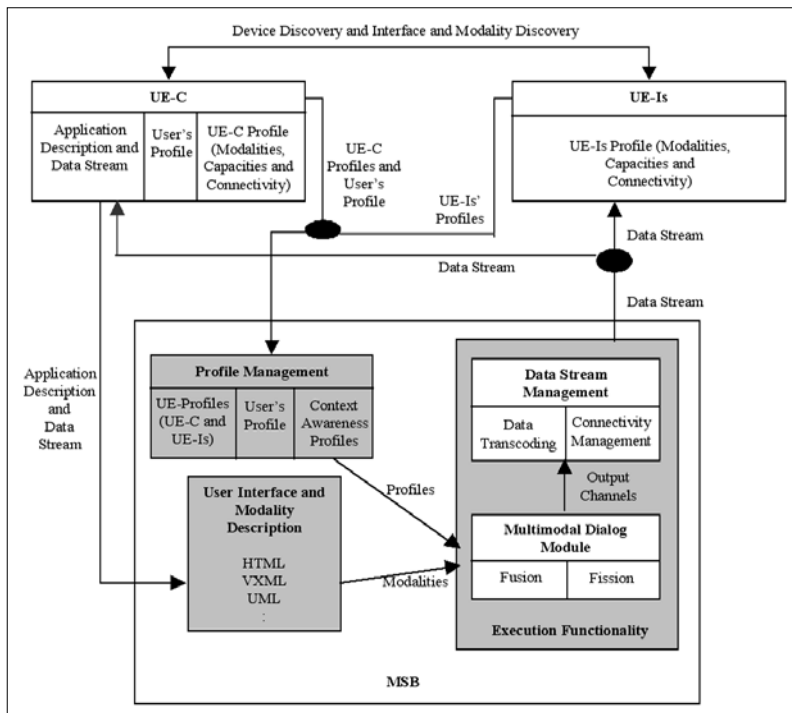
Device Discovery and Interface and Modality Discovery

UE-C

Application Description and Data Stream

User's Profile

UE-C Profile (Modalities, Capacities and Connectivity)

UE-C Profiles and User's Profile

UE-Is

UE-Is Profile (Modalities, Capacities and Connectivity)

UE-Is' Profiles

Data Stream

Data Stream

Data Stream

Application Description and Data Stream

Profile Management

UE-Profiles (UE-C and UE-Is)

User's Profile

Context Awareness Profiles

Data Stream Management

Data Transcoding

Connectivity Management

Output Channels

Profiles

User Interface and Modality Description

HTML
VXML
UML
:

Modalities

Multimodal Dialog Module

Fusion

Fission

Execution Functionality

MSB